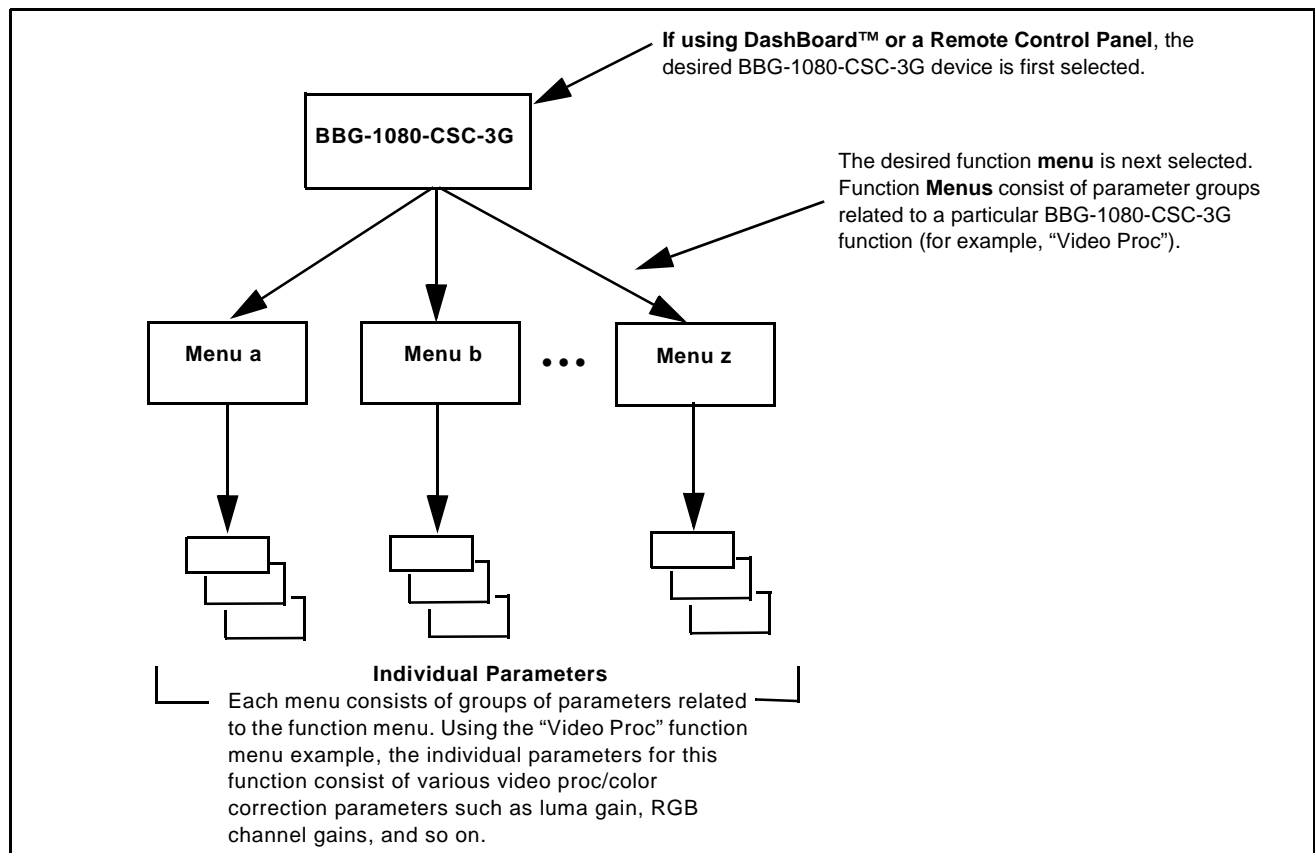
**If using DashBoard™ or a Remote Control Panel**, the desired BBG-1080-CSC-3G device is first selected.

BBG-1080-CSC-3G

The desired function **menu** is next selected. Function **Menus** consist of parameter groups related to a particular BBG-1080-CSC-3G function (for example, "Video Proc").

Menu a

Menu b

• • •

Menu z

Individual Parameters

Each menu consists of groups of parameters related to the function menu. Using the "Video Proc" function menu example, the individual parameters for this function consist of various video proc/color correction parameters such as luma gain, RGB channel gains, and so on.